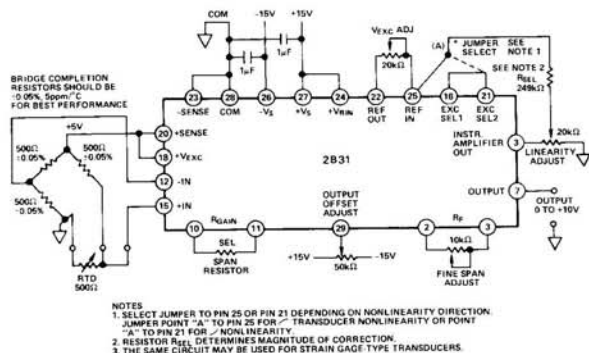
COM
-15V
+15V
1µF
1µF
$V_{EXC}$ ADJ
20kΩ
(A)
* JUMPER SELECT
SEE NOTE 1
SEE NOTE 2
$R_{SEL}$
249kΩ
BRIDGE COMPLETION RESISTORS SHOULD BE ±0.05%, 5ppm/°C FOR BEST PERFORMANCE
+5V
500Ω ±0.05%
500Ω ±0.05%
500Ω ±0.05%
RTD 500Ω
23 -SENSE
28 COM
26 $-V_S$
27 $+V_S$
24 $+V_{RIN}$
22 REF OUT
25 REF IN
16 EXC SEL1
21 EXC SEL2
20 +SENSE
18 $+V_{EXC}$
12 -IN
15 +IN
2B31
INSTR. AMPLIFIER OUT
3
20kΩ
LINEARITY ADJUST
OUTPUT 7
OUTPUT 0 TO +10V
10 $R_{GAIN}$ 11
SEL SPAN RESISTOR
OUTPUT OFFSET ADJUST
29
+15V
50kΩ
-15V
2 $R_F$ 3
10kΩ
FINE SPAN ADJUST

NOTES
1. SELECT JUMPER TO PIN 25 OR PIN 21 DEPENDING ON NONLINEARITY DIRECTION. JUMPER POINT "A" TO PIN 25 FOR ⌒ TRANSDUCER NONLINEARITY OR POINT "A" TO PIN 21 FOR ⌣ NONLINEARITY.
2. RESISTOR $R_{SEL}$ DETERMINES MAGNITUDE OF CORRECTION.
3. THE SAME CIRCUIT MAY BE USED FOR STRAIN GAGE TYPE TRANSDUCERS.